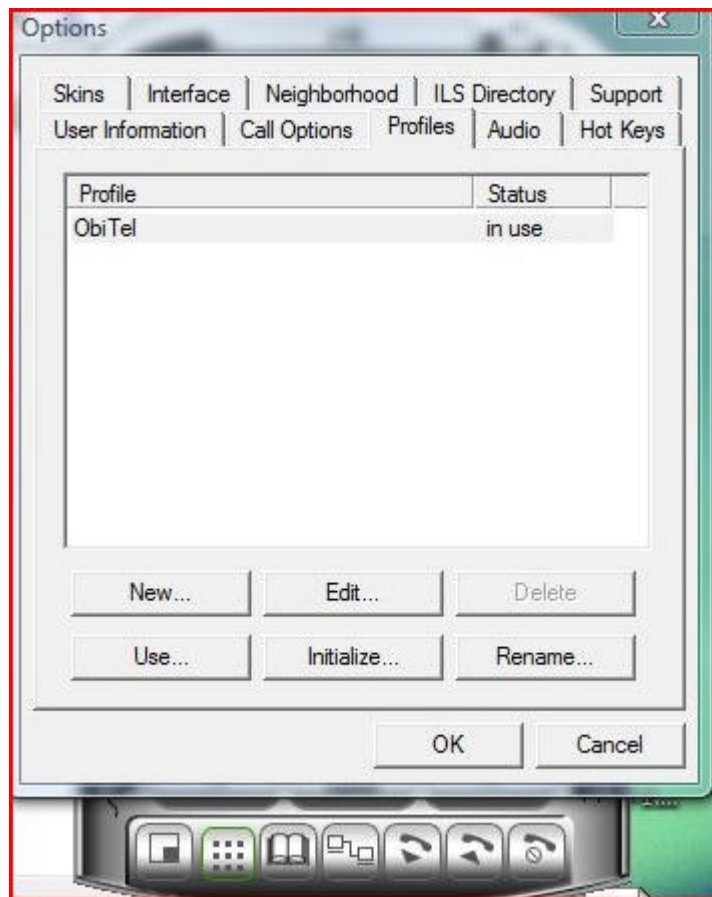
Options

Skins | Interface | Neighborhood | ILS Directory | Support
User Information | Call Options | Profiles | Audio | Hot Keys

| Profile | Status |
|---|---|
| ObiTel | in use |

New...
Edit...
Delete
Use...
Initialize...
Rename...

OK
Cancel